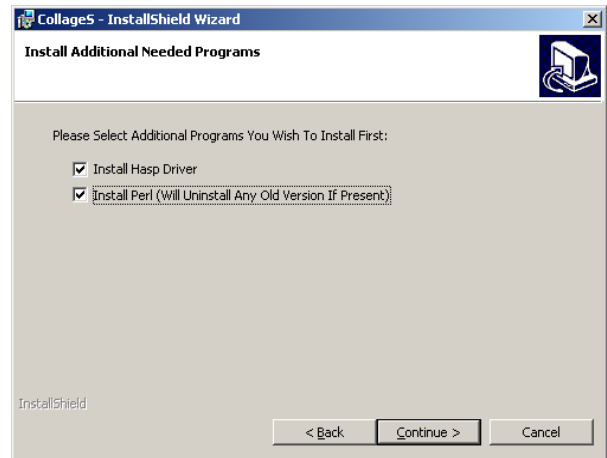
CollageS - InstallShield Wizard

Install Additional Needed Programs

Please Select Additional Programs You Wish To Install First:

Install Hasp Driver

Install Perl (Will Uninstall Any Old Version If Present)

InstallShield

< Back

Continue >

Cancel